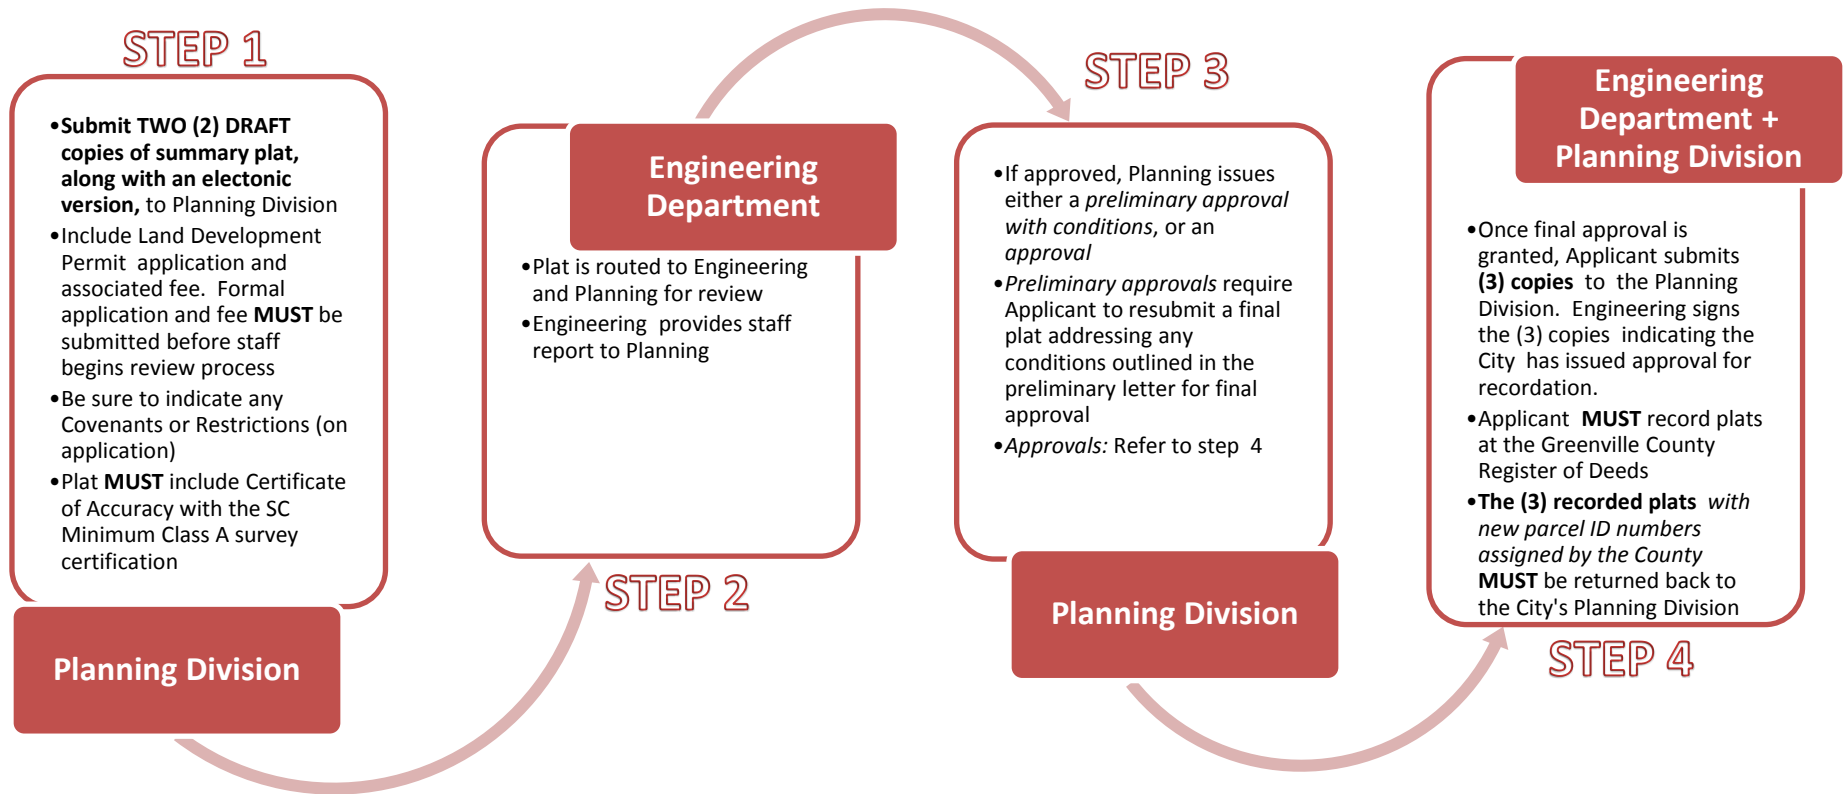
STEP 1

• Submit TWO (2) DRAFT copies of summary plat, along with an electonic version, to Planning Division
• Include Land Development Permit application and associated fee. Formal application and fee MUST be submitted before staff begins review process
• Be sure to indicate any Covenants or Restrictions (on application)
• Plat MUST include Certificate of Accuracy with the SC Minimum Class A survey certification

Planning Division

STEP 2

Engineering Department

• Plat is routed to Engineering and Planning for review
• Engineering provides staff report to Planning

STEP 3

• If approved, Planning issues either a preliminary approval with conditions, or an approval
• Preliminary approvals require Applicant to resubmit a final plat addressing any conditions outlined in the preliminary letter for final approval
• Approvals: Refer to step 4

Planning Division

Engineering Department + Planning Division

• Once final approval is granted, Applicant submits (3) copies to the Planning Division. Engineering signs the (3) copies indicating the City has issued approval for recordation.
• Applicant MUST record plats at the Greenville County Register of Deeds
• The (3) recorded plats with new parcel ID numbers assigned by the County MUST be returned back to the City's Planning Division

STEP 4